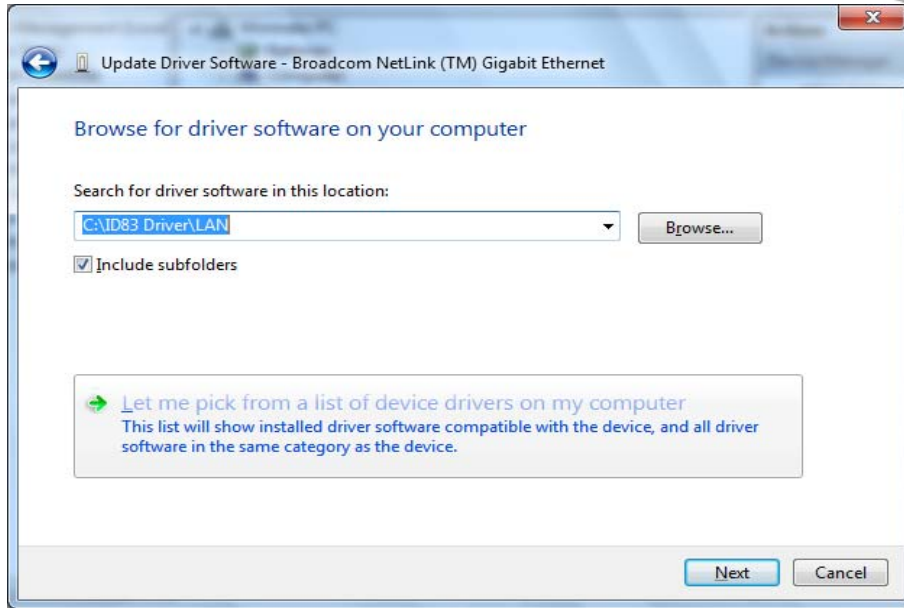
Update Driver Software - Broadcom NetLink (TM) Gigabit Ethernet

Browse for driver software on your computer

Search for driver software in this location:

C:\ID83 Driver\LAN

Browse...

Include subfolders

Let me pick from a list of device drivers on my computer
This list will show installed driver software compatible with the device, and all driver software in the same category as the device.

Next

Cancel